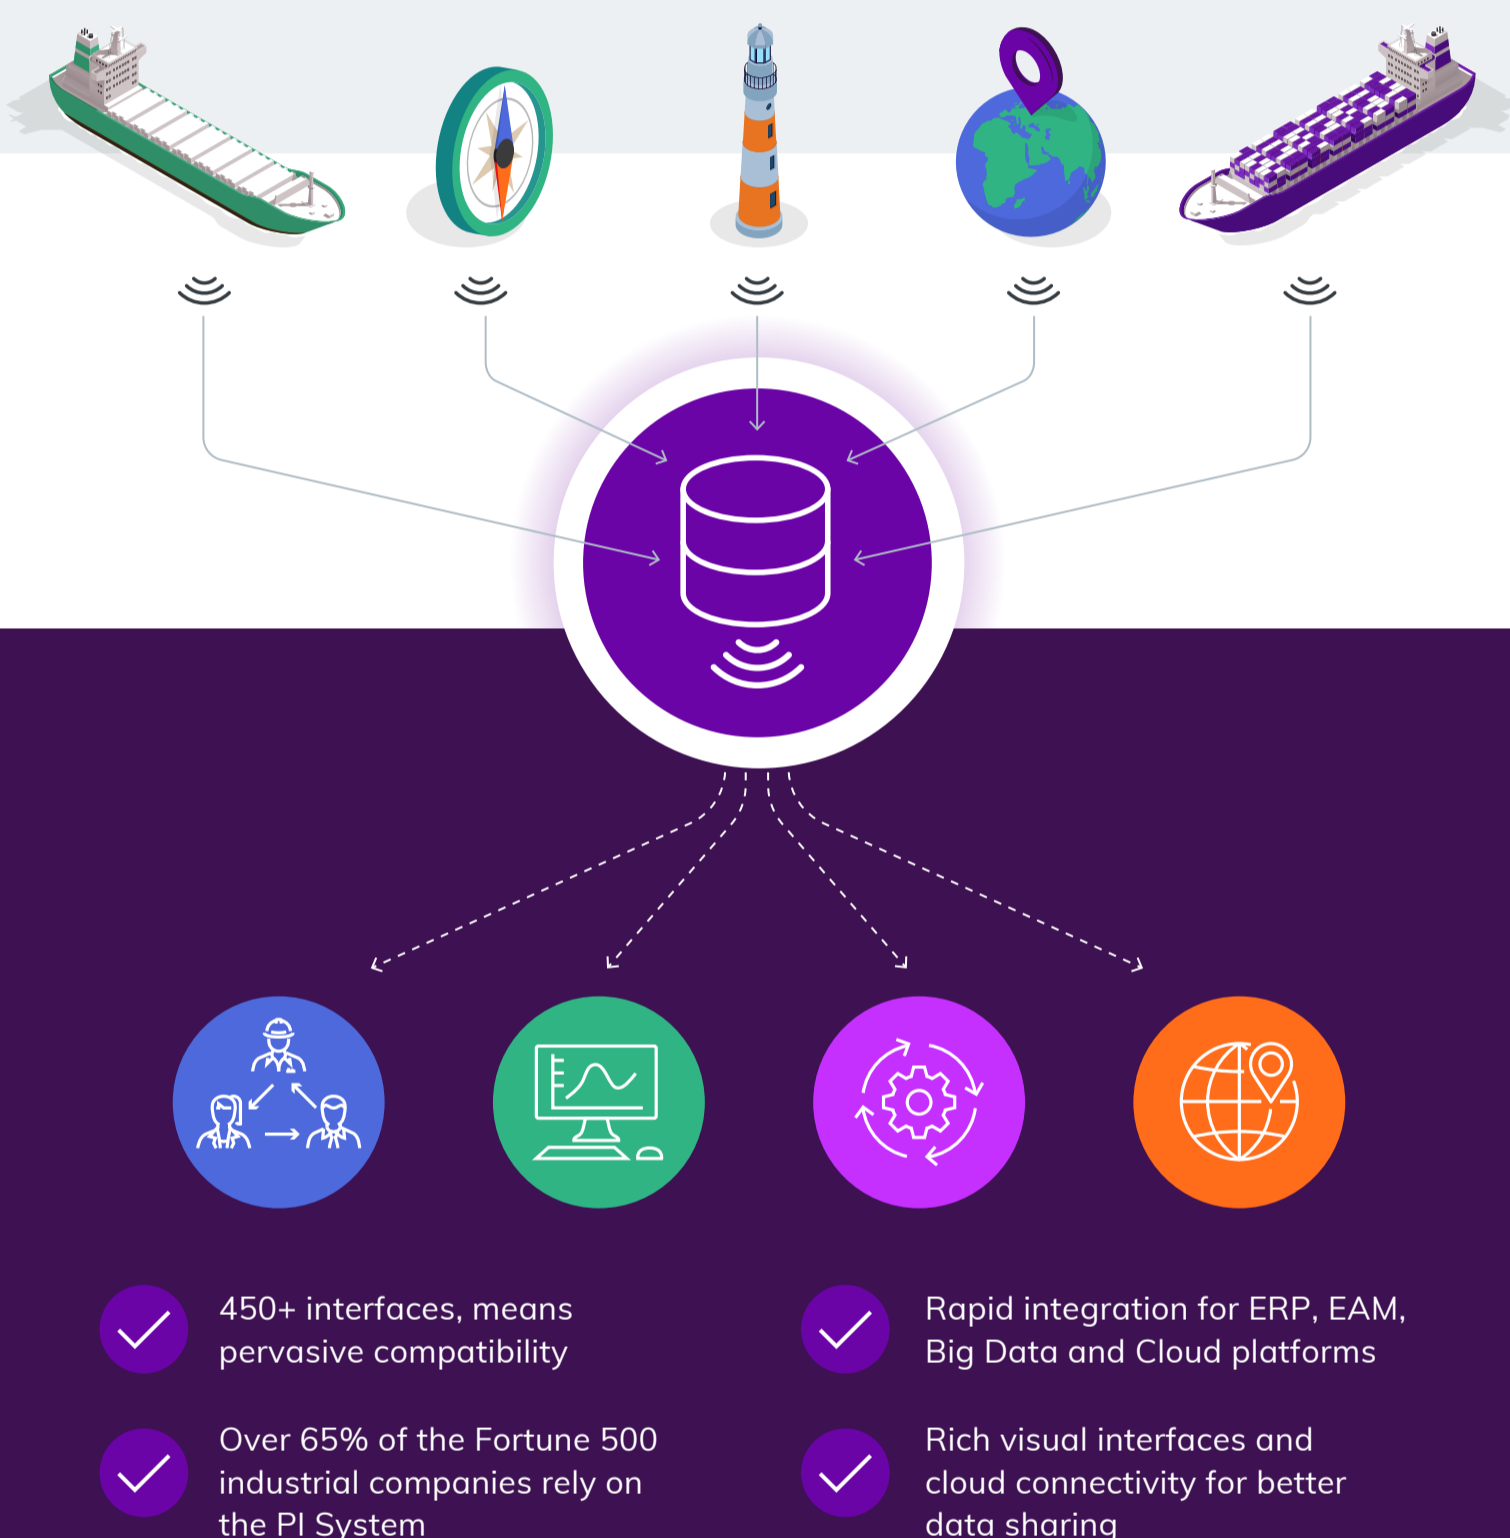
450+ interfaces, means pervasive compatibility

Over 65% of the Fortune 500 industrial companies rely on the PI System

Rapid integration for ERP, EAM, Big Data and Cloud platforms

Rich visual interfaces and cloud connectivity for better data sharing